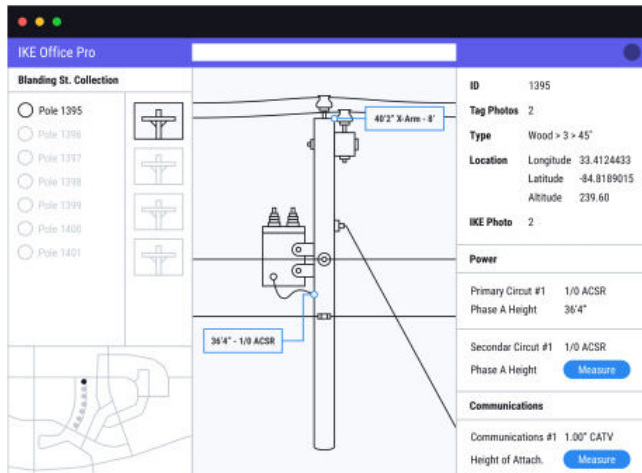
IKE Office Pro

Blanding St. Collection

Pole 1395
Pole 1396
Pole 1397
Pole 1398
Pole 1399
Pole 1400
Pole 1401

40'2" X-Arm - 8'

36'4" - 1/0 ACSR

| ID | 1395 |
|---|---|
| Tag Photos | 2 |
| Type | Wood > 3 > 45' |
| Location | Longitude 33.4124433 |
| | Latitude -84.8189015 |
| | Altitude 239.60 |
| IKE Photo | 2 |

Power

Primary Circut #1 1/0 ACSR
Phase A Height 36'4"

Secondar Circut #1 1/0 ACSR
Phase A Height Measure

Communications

Communications #1 1.00" CATV
Height of Attach. Measure